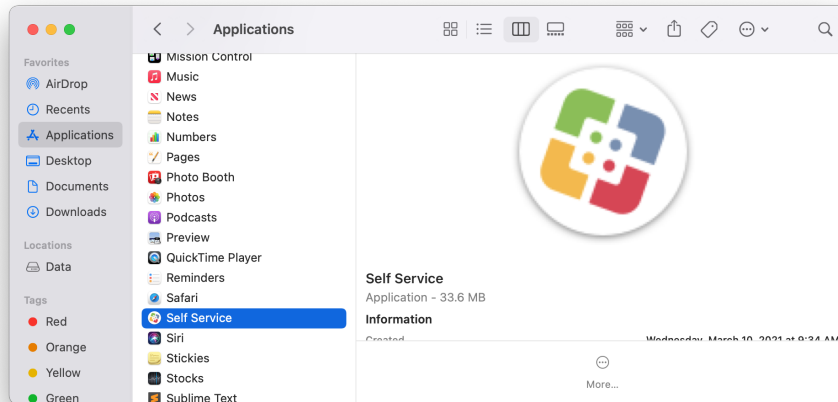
Applications

Favorites
AirDrop
Recents
Applications
Desktop
Documents
Downloads

Locations
Data

Tags
Red
Orange
Yellow
Green

Mission Control
Music
News
Notes
Numbers
Pages
Photo Booth
Photos
Podcasts
Preview
QuickTime Player
Reminders
Safari
Self Service
Siri
Stickies
Stocks
Sublime Text

Self Service
Application - 33.6 MB
Information
Created
Wednesday, March 10, 2021 at 9:34 AM

More...